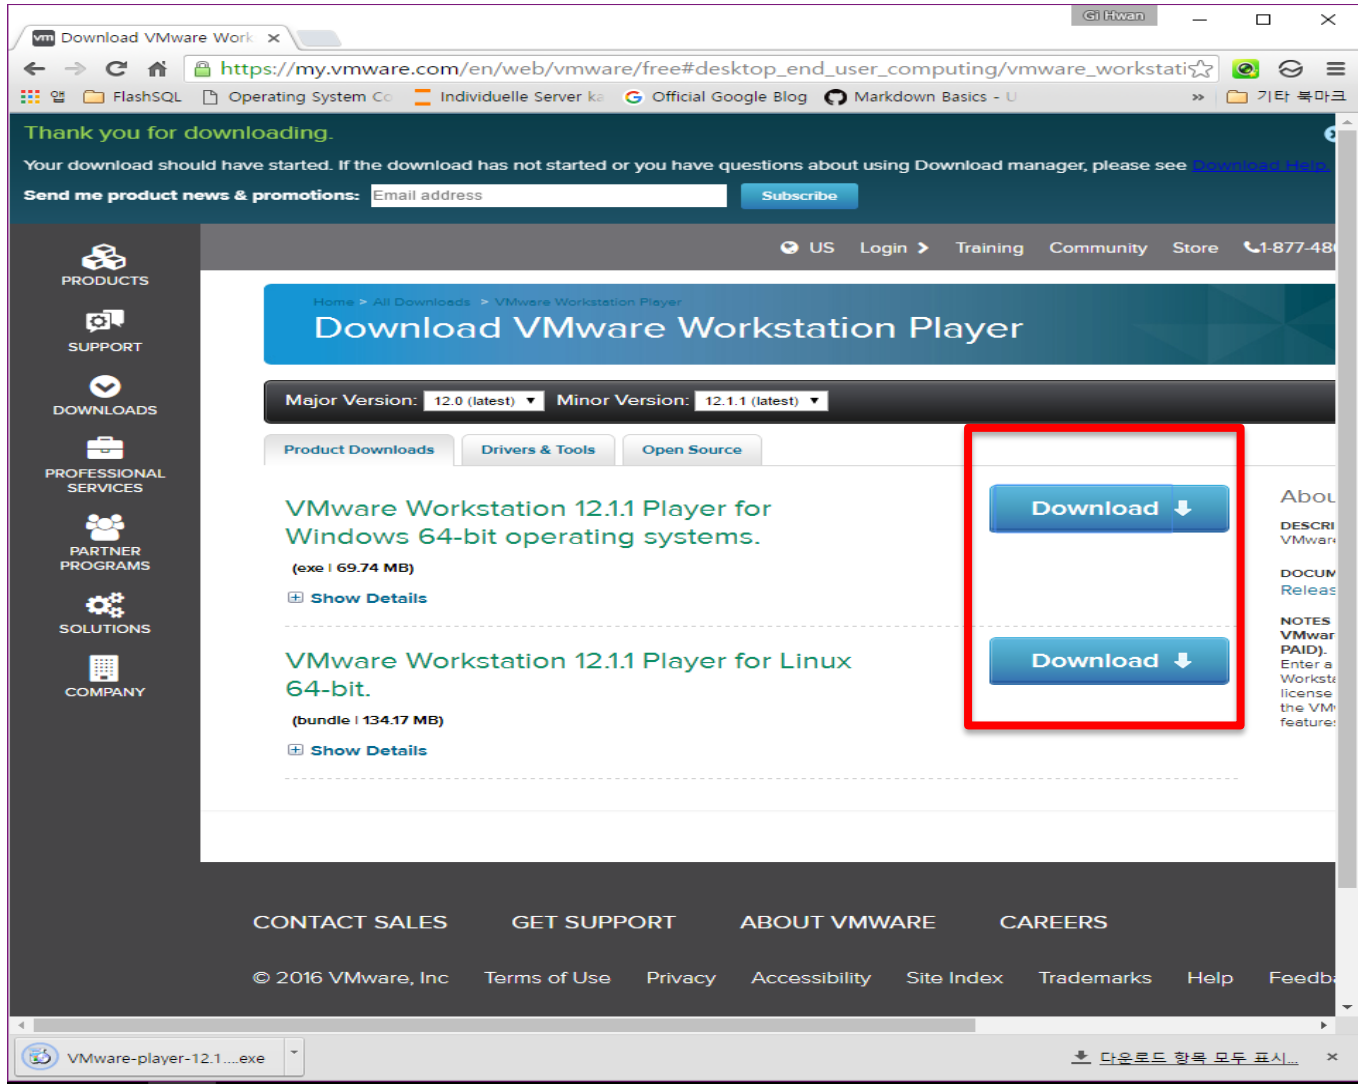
vm Download VMware Work ×

Gi Hwan

https://my.vmware.com/en/web/vmware/free#desktop_end_user_computing/vmware_workstati

앱 FlashSQL Operating System Co Individuelle Server ka Official Google Blog Markdown Basics - U » 기타 북마크

Thank you for downloading.

Your download should have started. If the download has not started or you have questions about using Download manager, please see Download Help.

Send me product news & promotions: Email address Subscribe

PRODUCTS

SUPPORT

DOWNLOADS

PROFESSIONAL SERVICES

PARTNER PROGRAMS

SOLUTIONS

COMPANY

US Login Training Community Store 1-877-48

Home > All Downloads > VMware Workstation Player

Download VMware Workstation Player

Major Version: 12.0 (latest) Minor Version: 12.1.1 (latest)

Product Downloads Drivers & Tools Open Source

VMware Workstation 12.1.1 Player for Windows 64-bit operating systems.

(exe | 69.74 MB)

Show Details

Download

VMware Workstation 12.1.1 Player for Linux 64-bit.

(bundle | 134.17 MB)

Show Details

Download

Abou

DESCRI
VMware

DOCUM
Releas

NOTES
VMwar
PAID).
Enter a
Workst
license
the VM
feature

CONTACT SALES GET SUPPORT ABOUT VMWARE CAREERS

© 2016 VMware, Inc Terms of Use Privacy Accessibility Site Index Trademarks Help Feedb

VMware-player-12.1....exe

다운로드 항목 모두 표시... ×